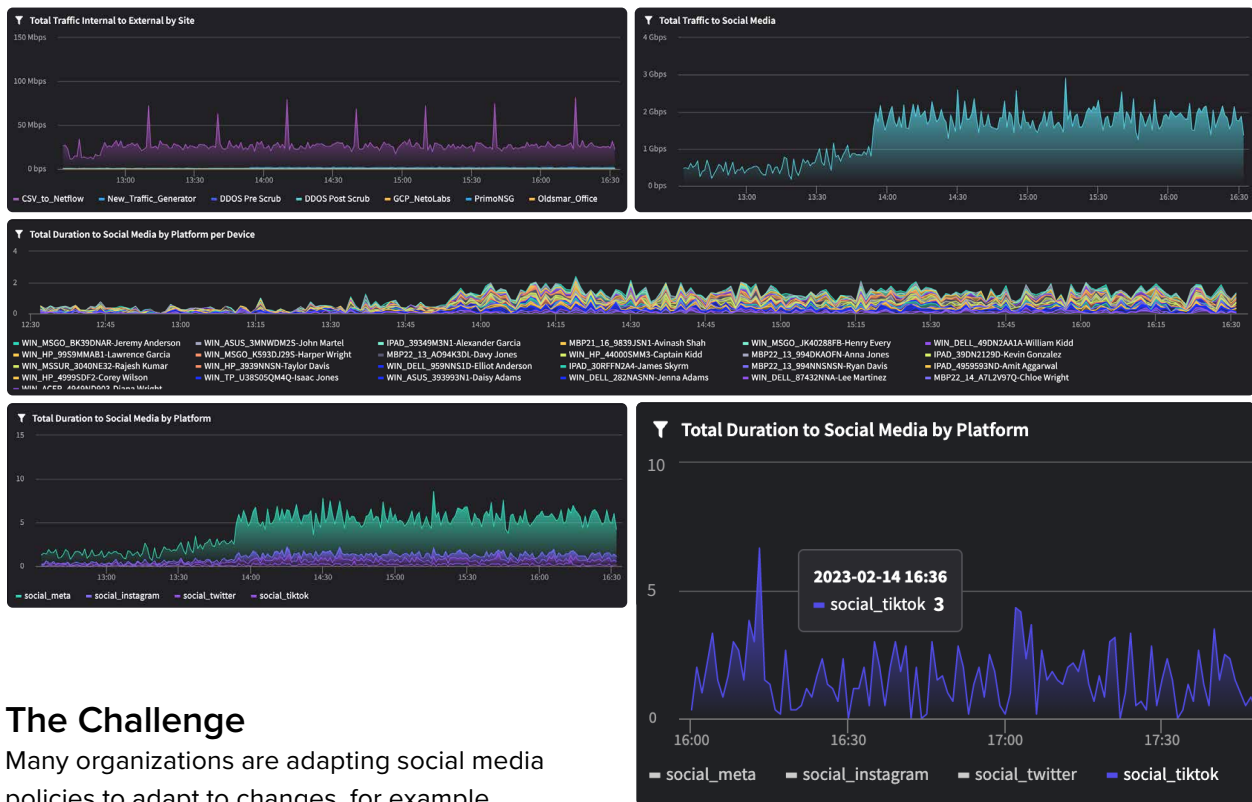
Total Traffic Internal to External by Site

150 Mbps
100 Mbps
50 Mbps
0 bps
13:00 13:30 14:00 14:30 15:00 15:30 16:00 16:30

CSV_to_Netflow New_Traffic_Generator DDOS Pre Scrub DDOS Post Scrub GCP_NetoLabs PrimoNSG Oldsmar_Office

Total Traffic to Social Media

4 Gbps
3 Gbps
2 Gbps
1 Gbps
0 bps
13:00 13:30 14:00 14:30 15:00 15:30 16:00 16:30

Total Duration to Social Media by Platform per Device

4
2
0
12:30 12:45 13:00 13:15 13:30 13:45 14:00 14:15 14:30 14:45 15:00 15:15 15:30 15:45 16:00 16:15 16:30

WIN_MSGO_BK39DNAR-Jeremy Anderson WIN_ASUS_3MNWDM2S-John Martel IPAD_39349M3N1-Alexander Garcia MBP21_16_9839JSN1-Avinash Shah WIN_MSGO_JK40288FB-Henry Every WIN_DELL_49DN2AA1A-William Kidd
WIN_HP_99S9MMAB1-Lawrence Garcia WIN_MSGO_K593DJ29S-Harper Wright MBP22_13_AO94K3DL-Davy Jones WIN_HP_44000SMM3-Captain Kidd MBP22_13_994DKAOFN-Anna Jones IPAD_39DN2129D-Kevin Gonzalez
WIN_MSSUR_3040NE32-Rajesh Kumar WIN_HP_3939NNSN-Taylor Davis WIN_DELL_959NNS1D-Elliot Anderson IPAD_30RFFN2A4-James Skyrm MBP22_13_994NNSNSN-Ryan Davis IPAD_4959593ND-Amit Aggarwal
WIN_HP_4999SDF2-Corey Wilson WIN_TP_U38S05QM4Q-Isaac Jones WIN_ASUS_393993N1-Daisy Adams WIN_DELL_282NASNN-Jenna Adams WIN_DELL_87432NNA-Lee Martinez MBP22_14_A7L2V97Q-Chloe Wright
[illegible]

Total Duration to Social Media by Platform

15
10
5
0
13:00 13:30 14:00 14:30 15:00 15:30 16:00 16:30

social_meta social_instagram social_twitter social_tiktok

Total Duration to Social Media by Platform

10
5
0
16:00 16:30 17:00 17:30

2023-02-14 16:36
social_tiktok 3

social_meta social_instagram social_twitter social_tiktok

The Challenge
Many organizations are adapting social media policies to adapt to changes, for example